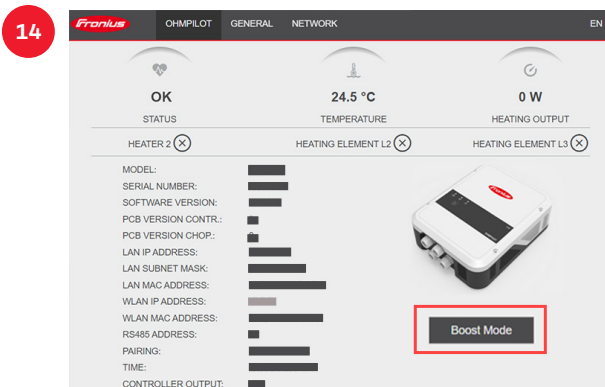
14

Fronius

OHMPILOT GENERAL NETWORK EN

OK
STATUS

24.5 °C
TEMPERATURE

0 W
HEATING OUTPUT

HEATER 2 ⊗ HEATING ELEMENT L2 ⊗ HEATING ELEMENT L3 ⊗

MODEL:
SERIAL NUMBER:
SOFTWARE VERSION:
PCB VERSION CONTR.:
PCB VERSION CHOP.:
LAN IP ADDRESS:
LAN SUBNET MASK:
LAN MAC ADDRESS:
WLAN IP ADDRESS:
WLAN MAC ADDRESS:
RS485 ADDRESS:
PAIRING:
TIME:
CONTROLLER OUTPUT:

Boost Mode